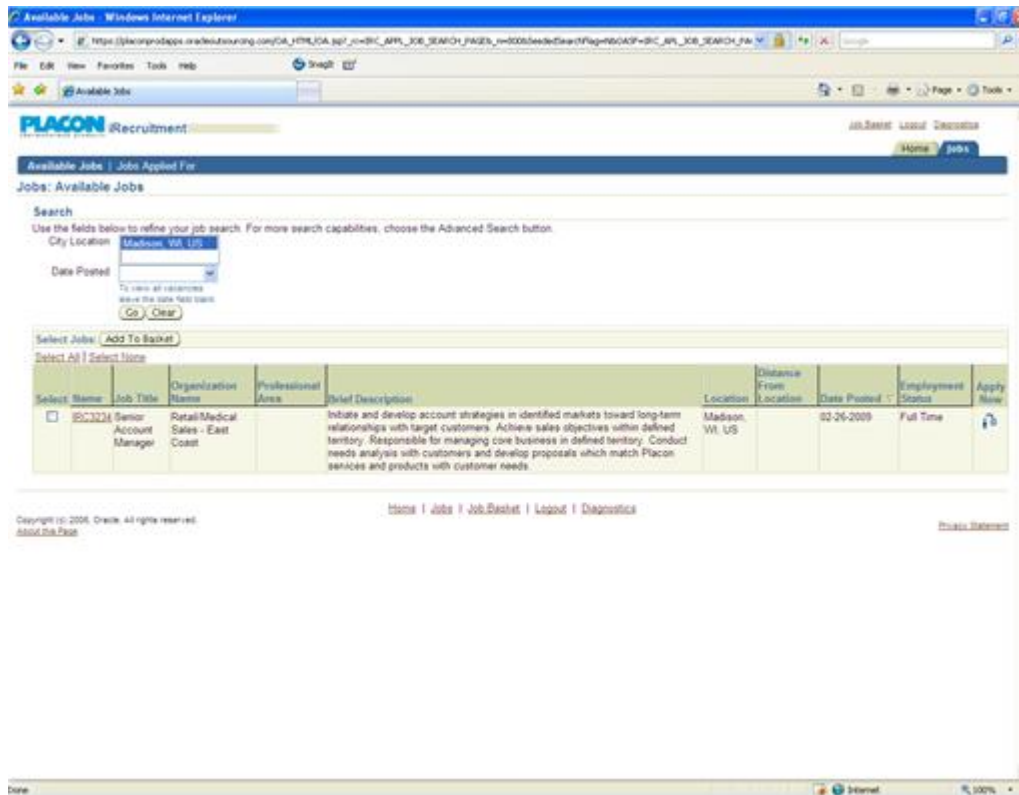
Available Jobs - Windows Internet Explorer

https://placonprodapps.oracleoutsourcing.com/OA_HTML/OA.jsp?_rc=IRC_APPL_JOB_SEARCH_PAGE&_ri=800&SeededSearchFlag=N&OASF=IRC_APPL_JOB_SEARCH_PA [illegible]

File Edit View Favorites Tools Help

SnagIt

Available Jobs

Page Tools

PLACON iRecruitment

Job Basket Logout Diagnostics

Home Jobs

Available Jobs | Jobs Applied For

Jobs: Available Jobs

Search

Use the fields below to refine your job search. For more search capabilities, choose the Advanced Search button.

City Location Madison, WI, US

Date Posted

To view all vacancies leave the date field blank.

Go Clear

Select Jobs: Add To Basket

Select All | Select None

| Select | Name | Job Title | Organization Name | Professional Area | Brief Description | Location | Distance From Location | Date Posted | Employment Status | Apply Now |
|---|---|---|---|---|---|---|---|---|---|---|
| ☐ | IRC3234 | Senior Account Manager | Retail/Medical Sales - East Coast | | Initiate and develop account strategies in identified markets toward long-term relationships with target customers. Achieve sales objectives within defined territory. Responsible for managing core business in defined territory. Conduct needs analysis with customers and develop proposals which match Placon services and products with customer needs. | Madison, WI, US | | 02-26-2009 | Full Time | |

Home | Jobs | Job Basket | Logout | Diagnostics

Copyright (c) 2006, Oracle. All rights reserved.
About this Page

Privacy Statement

Done

Internet

100%